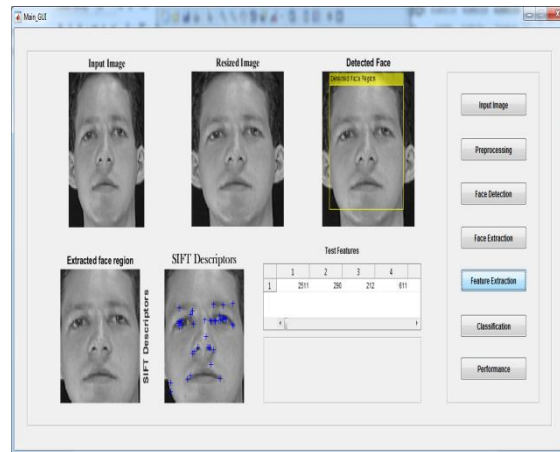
Main_GUI

Input Image

Resized Image

Detected Face

Detected Face Region

Input Image

Preprocessing

Face Detection

Face Extraction

Feature Extraction

Classification

Performance

Extracted face region

SIFT Descriptors

SIFT Descriptors

Test Features

| | 1 | 2 | 3 | 4 |
|---|---|---|---|---|
| 1 | 2511 | 290 | 212 | 611 |